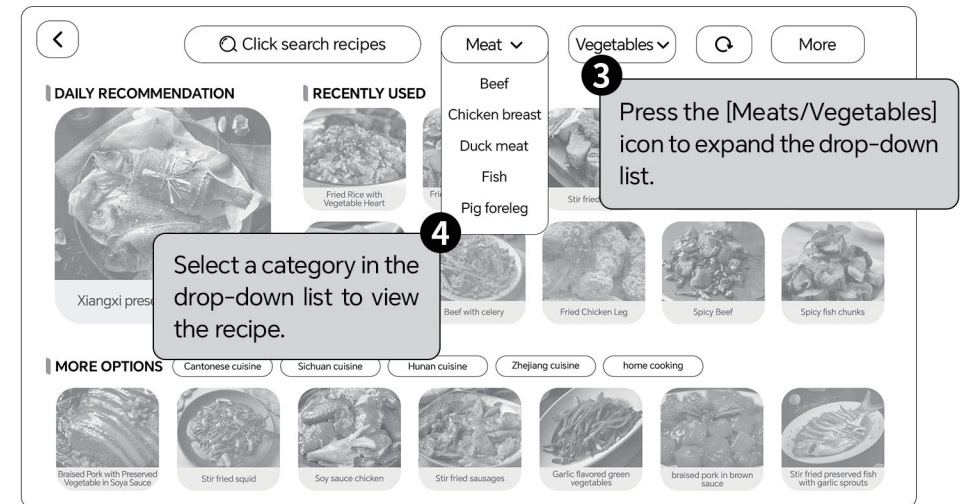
Click search recipes

Meat

Vegetables

More

Beef

Chicken breast

Duck meat

Fish

Pig foreleg

DAILY RECOMMENDATION

RECENTLY USED

3

Press the [Meats/Vegetables] icon to expand the drop-down list.

Fried Rice with Vegetable Heart

Fri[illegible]

Stir fried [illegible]

4

Select a category in the drop-down list to view the recipe.

Xiangxi prese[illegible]

Beef with celery

Fried Chicken Leg

Spicy Beef

Spicy fish chunks

MORE OPTIONS

Cantonese cuisine

Sichuan cuisine

Hunan cuisine

Zhejiang cuisine

home cooking

Braised Pork with Preserved Vegetable in Soya Sauce

Stir fried squid

Soy sauce chicken

Stir fried sausages

Garlic flavored green vegetables

braised pork in brown sauce

Stir fried preserved fish with garlic sprouts